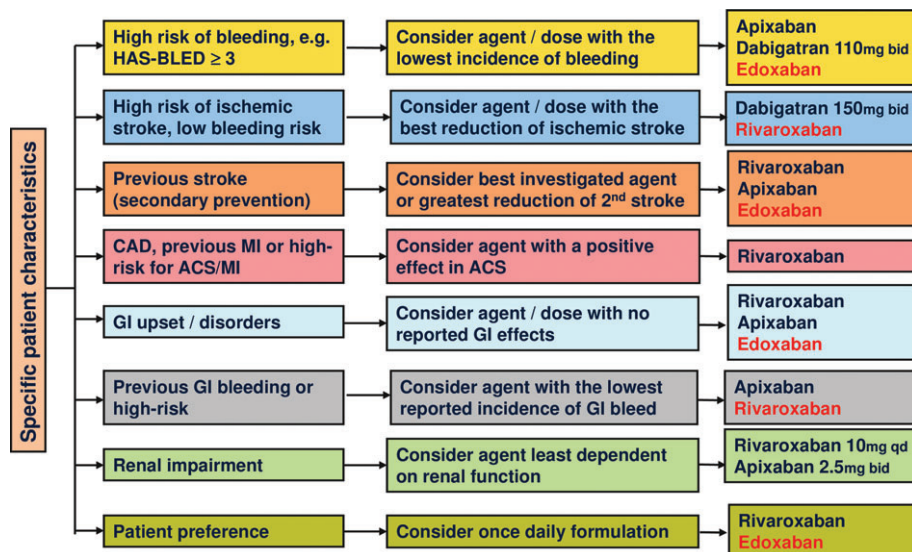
Specific patient characteristics

High risk of bleeding, e.g. HAS-BLED $\geq 3$
Consider agent / dose with the lowest incidence of bleeding
Apixaban
Dabigatran 110mg bid
Edoxaban

High risk of ischemic stroke, low bleeding risk
Consider agent / dose with the best reduction of ischemic stroke
Dabigatran 150mg bid
Rivaroxaban

Previous stroke (secondary prevention)
Consider best investigated agent or greatest reduction of 2$^{nd}$ stroke
Rivaroxaban
Apixaban
Edoxaban

CAD, previous MI or high-risk for ACS/MI
Consider agent with a positive effect in ACS
Rivaroxaban

GI upset / disorders
Consider agent / dose with no reported GI effects
Rivaroxaban
Apixaban
Edoxaban

Previous GI bleeding or high-risk
Consider agent with the lowest reported incidence of GI bleed
Apixaban
Rivaroxaban

Renal impairment
Consider agent least dependent on renal function
Rivaroxaban 10mg qd
Apixaban 2.5mg bid

Patient preference
Consider once daily formulation
Rivaroxaban
Edoxaban